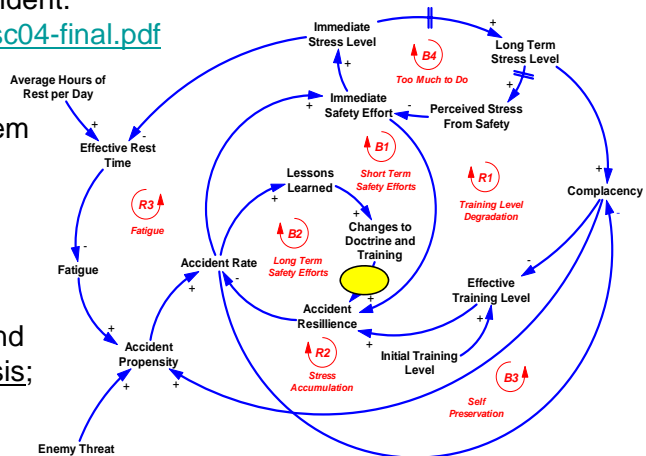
ident:
sc04-final.pdf
em
nd
sis;

Immediate Stress Level
Long Term Stress Level
B4
Too Much to Do
Average Hours of Rest per Day
Immediate Safety Effort
Perceived Stress From Safety
Effective Rest Time
B1
Short Term Safety Efforts
R1
Training Level Degradation
Lessons Learned
Complacency
R3
Fatigue
B2
Long Term Safety Efforts
Changes to Doctrine and Training
Fatigue
Accident Rate
Effective Training Level
Accident Resilience
Accident Propensity
R2
Stress Accumulation
Initial Training Level
B3
Self Preservation
Enemy Threat
+
-
+
+
+
-
+
+
+
-
+
+
-
+
+
-
+
+
+
-
+
+
+
+
-
+